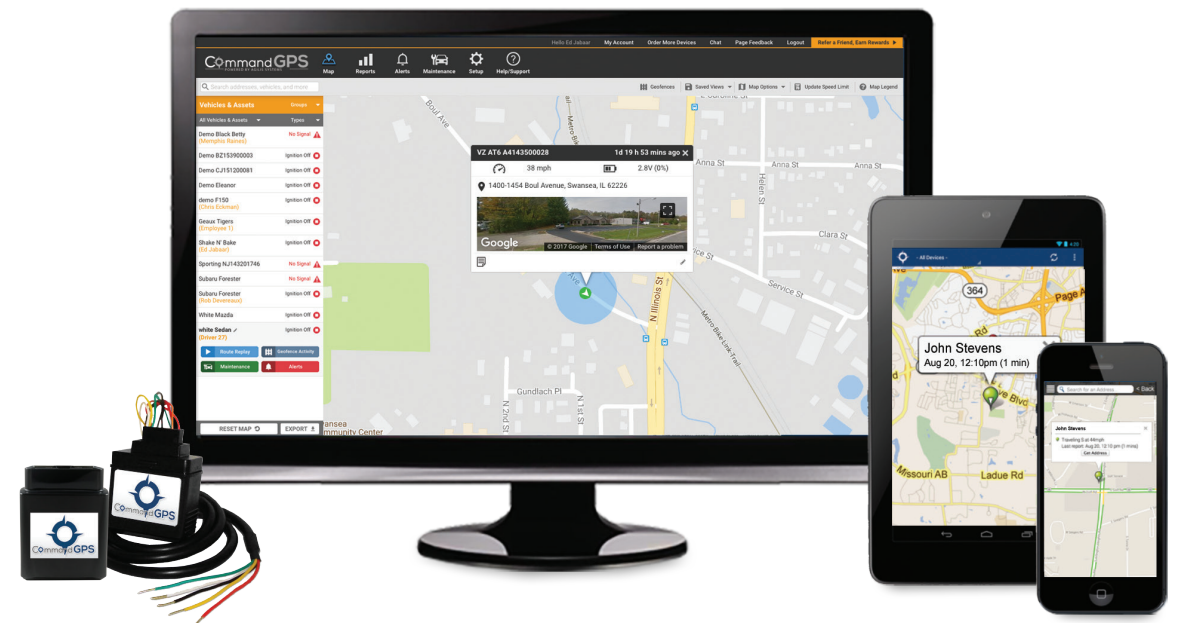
Hello Ed Jabaar | My Account | Order More Devices | Chat | Page Feedback | Logout | Refer a Friend, Earn Rewards

CommandGPS
POWERED BY AGILIS SYSTEMS

Map | Reports | Alerts | Maintenance | Setup | Help/Support

Search addresses, vehicles, and more

Geofences | Saved Views | Map Options | Update Speed Limit | Map Legend

Vehicles & Assets | Groups
All Vehicles & Assets | Types

Demo Black Betty (Memphis Raines) No Signal
Demo BZ153900003 Ignition Off
Demo CJ151200081 Ignition Off
Demo Eleanor Ignition Off
demo F150 (Chris Eckman) Ignition Off
Geaux Tigers (Employee 1) Ignition Off
Shake N' Bake (Ed Jabaar) Ignition Off
Sporting NJ143201746 No Signal
Subaru Forester No Signal
Subaru Forester (Bob Deveneau) Ignition Off
White Mazda Ignition Off
white Sedan (Driver 27) Ignition Off

Route Replay | Geofence Activity
Maintenance | Alerts

RESET MAP | EXPORT

VZ AT6 A4143500028 | 1d 19 h 53 mins ago
38 mph | 2.8V (0%)
1400-1454 Boul Avenue, Swansea, IL 62226
Google | © 2017 Google | Terms of Use | Report a problem

Boul Ave | Anna St | Helen St | Clara St | Service St | N Illinois St | Metro Bike Link Trail | Gundlach Pl | N 2nd St | N 1st St | ansea | mmunity Center

All Devices
364
Page A
John Stevens
Aug 20, 12:10pm (1 min)
Missouri AB | Ladue Rd

Search for an Address | Back
John Stevens
Traveling S at 44mph
Last report: Aug 20, 12:10 pm (1 min)
Get Address

CommandGPS
CommandGPS